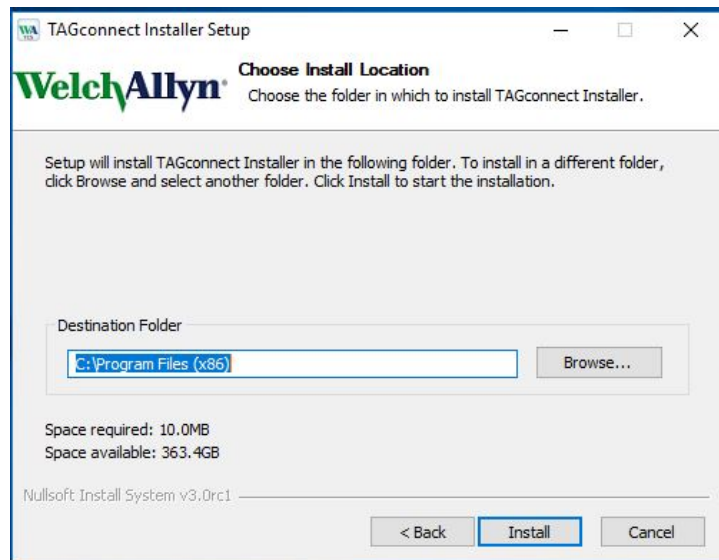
WA TAGconnect Installer Setup

WelchAllyn

Choose Install Location

Choose the folder in which to install TAGconnect Installer.

Setup will install TAGconnect Installer in the following folder. To install in a different folder, click Browse and select another folder. Click Install to start the installation.

Destination Folder

C:\Program Files (x86)

Browse...

Space required: 10.0MB
Space available: 363.4GB

Nullsoft Install System v3.0rc1

< Back

Install

Cancel